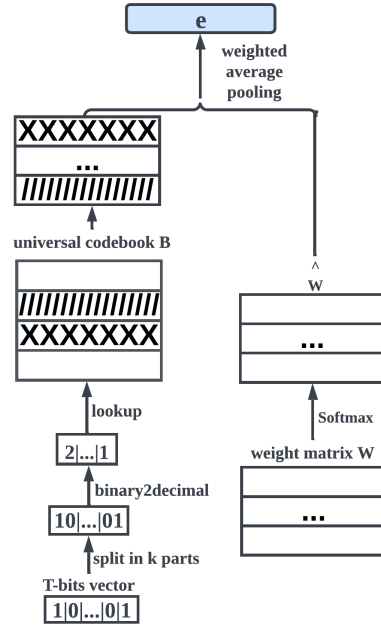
e

weighted average pooling

XXXXXXX
...
///////////

universal codebook B

///////////
XXXXXXX

lookup

2|...|1

binary2decimal

10|...|01

split in k parts

T-bits vector

1|0|...|0|1

$\hat{W}$

...

Softmax

weight matrix W

...